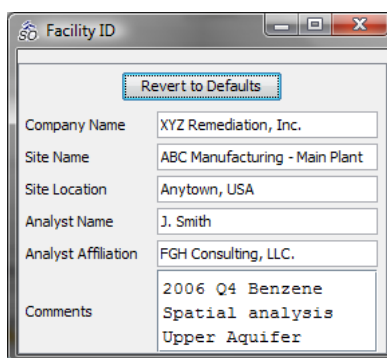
Facility ID

Revert to Defaults

| | |
|---|---|
| Company Name | XYZ Remediation, Inc. |
| Site Name | ABC Manufacturing - Main Plant |
| Site Location | Anytown, USA |
| Analyst Name | J. Smith |
| Analyst Affiliation | FGH Consulting, LLC. |
| Comments | 2006 Q4 Benzene Spatial analysis Upper Aquifer |